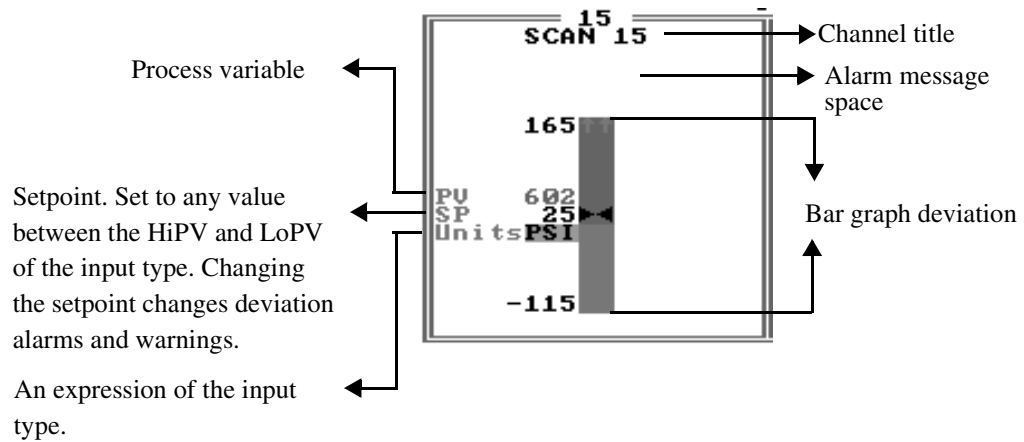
15
SCAN 15
Channel title

Alarm message space

Process variable

165

PV 602
SP 25
Units PSI

Setpoint. Set to any value between the HiPV and LoPV of the input type. Changing the setpoint changes deviation alarms and warnings.

Bar graph deviation

-115

An expression of the input type.